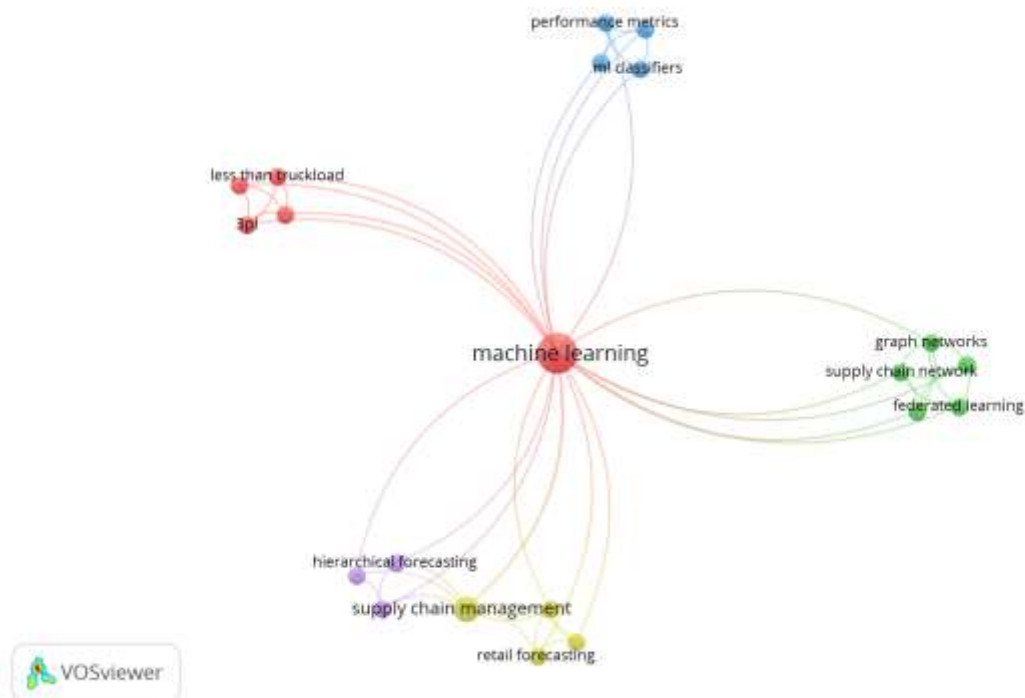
performance metrics
ml classifiers
less than truckload
api
machine learning
graph networks
supply chain network
federated learning
hierarchical forecasting
supply chain management
retail forecasting
VOSviewer